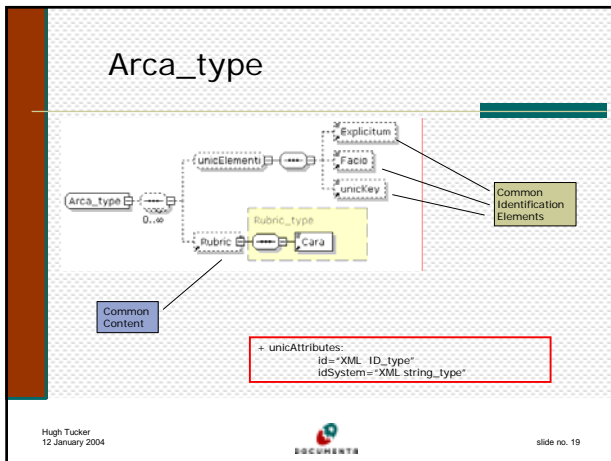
Arca_type

Arca_type

0..∞

unicElementi

Explicitum

Facio

unicKey

Rubric_type

Rubric

Cara

Common Identification Elements

Common Content

+ unicAttributes:
id="XML ID_type"
idSystem="XML string_type"

Hugh Tucker
12 January 2004

DOCUMENTA

slide no. 19